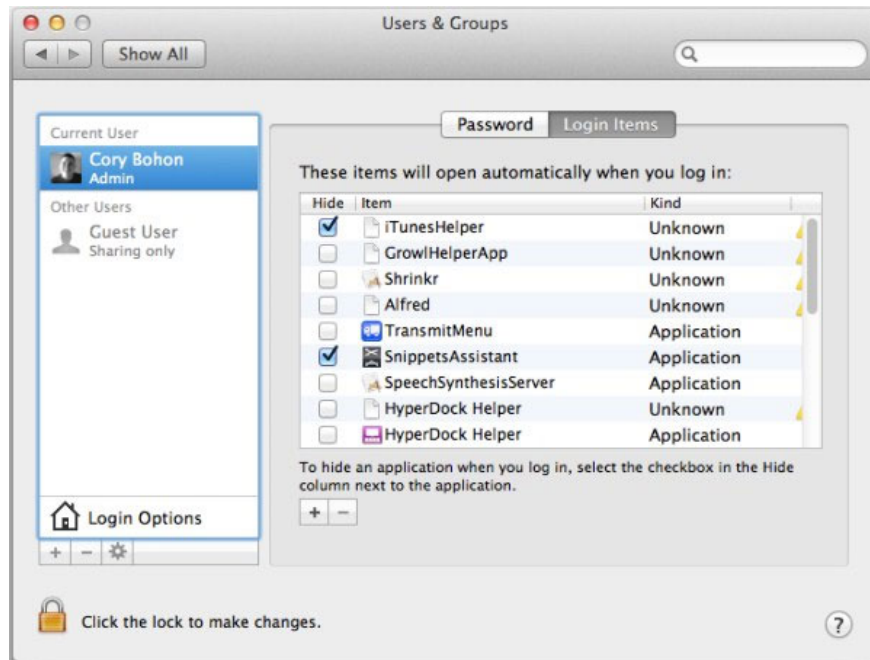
Users & Groups

Show All

Current User
Cory Bohon
Admin
Other Users
Guest User
Sharing only

Login Options

+ − ✲

Password | Login Items

These items will open automatically when you log in:

| Hide | Item | Kind |
|---|---|---|
| ☑ | iTunesHelper | Unknown |
| ☐ | GrowlHelperApp | Unknown |
| ☐ | Shrinkr | Unknown |
| ☐ | Alfred | Unknown |
| ☐ | TransmitMenu | Application |
| ☑ | SnippetsAssistant | Application |
| ☐ | SpeechSynthesisServer | Application |
| ☐ | HyperDock Helper | Unknown |
| ☐ | HyperDock Helper | Application |

To hide an application when you log in, select the checkbox in the Hide column next to the application.

+ −

Click the lock to make changes.

?